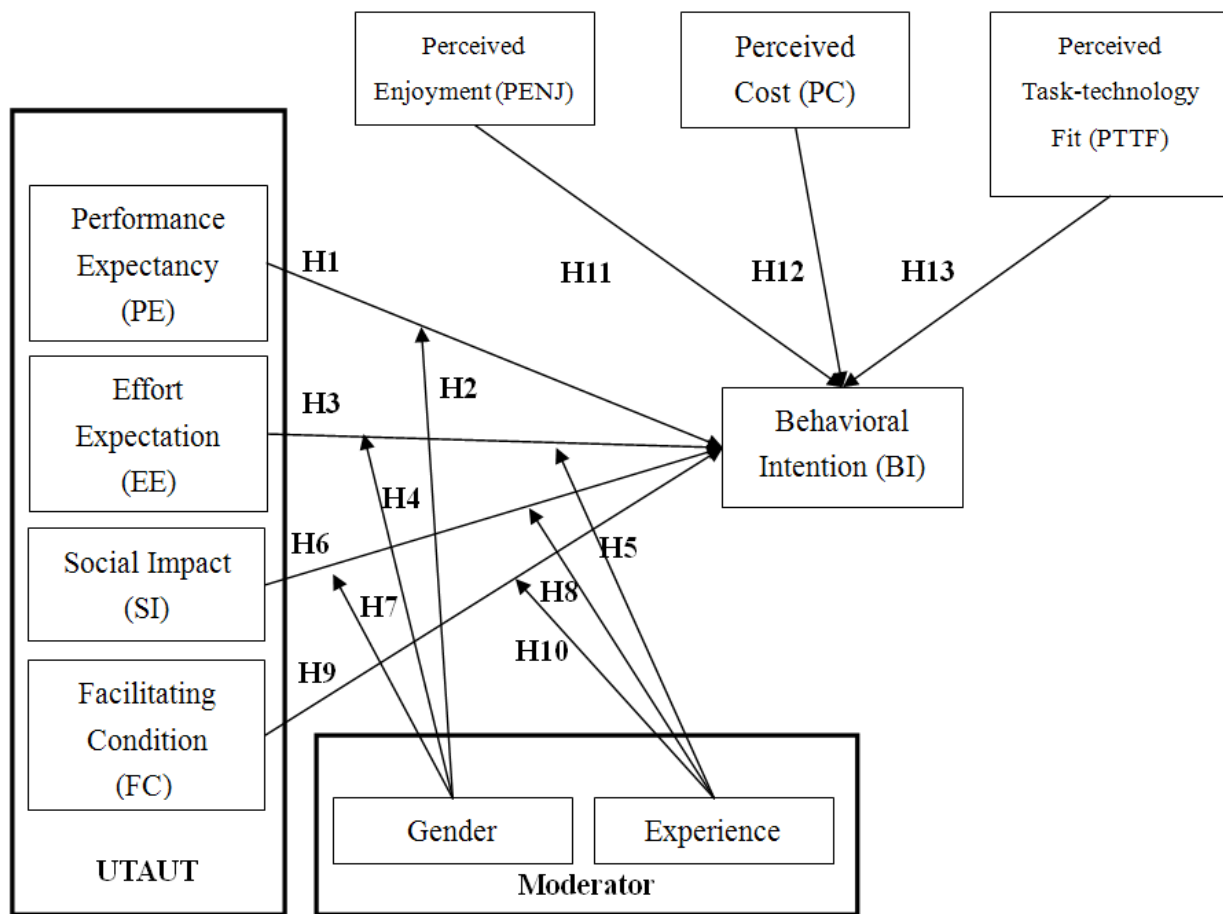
Perceived Enjoyment (PENJ)

Perceived Cost (PC)

Perceived Task-technology Fit (PTTF)

Performance Expectancy (PE)

H1

H11

H12

H13

H2

Effort Expectation (EE)

H3

Behavioral Intention (BI)

H4

Social Impact (SI)

H6

H5

H7

H8

H10

Facilitating Condition (FC)

H9

Gender

Experience

UTAUT

Moderator